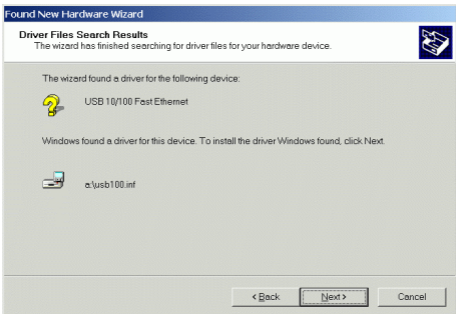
Found New Hardware Wizard

Driver Files Search Results
The wizard has finished searching for driver files for your hardware device.

The wizard found a driver for the following device:

USB 10/100 Fast Ethernet

Windows found a driver for this device. To install the driver Windows found, click Next.

a:\usb100.inf

< Back
Next >
Cancel